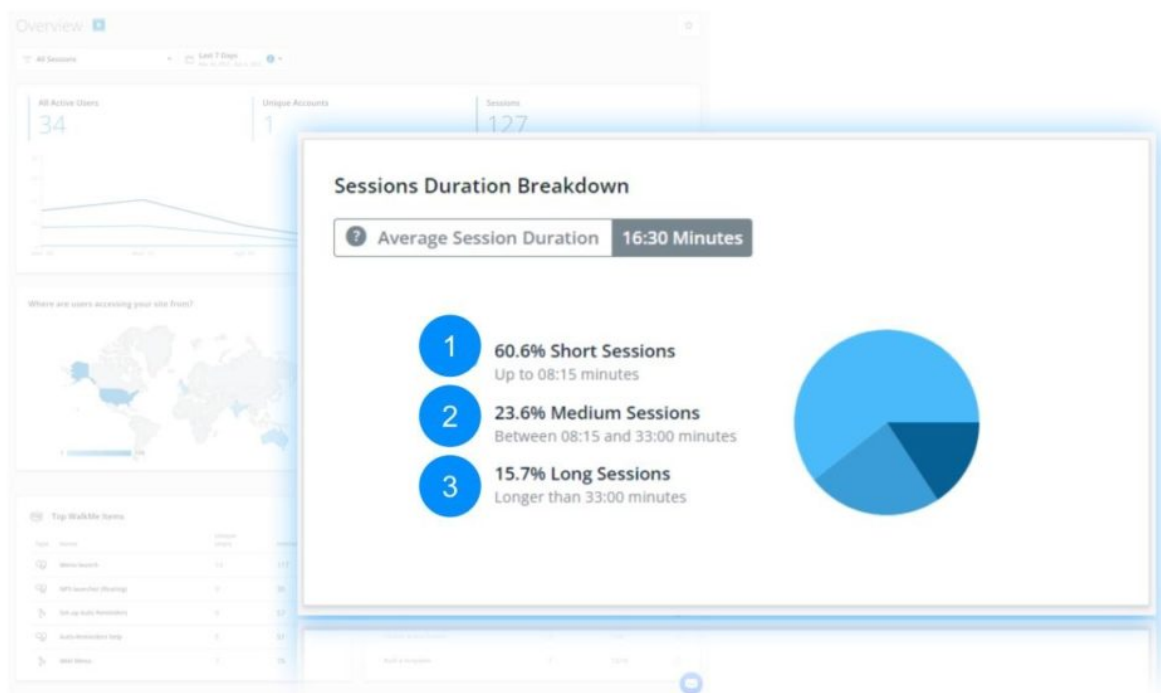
Overview

All Sessions

Last 7 Days

All Active Users
34

Unique Accounts
1

Sessions
127

Where are users accessing your site from?

Top WalkMe Items

Sessions Duration Breakdown

Average Session Duration 16:30 Minutes

1
60.6% Short Sessions
Up to 08:15 minutes

2
23.6% Medium Sessions
Between 08:15 and 33:00 minutes

3
15.7% Long Sessions
Longer than 33:00 minutes